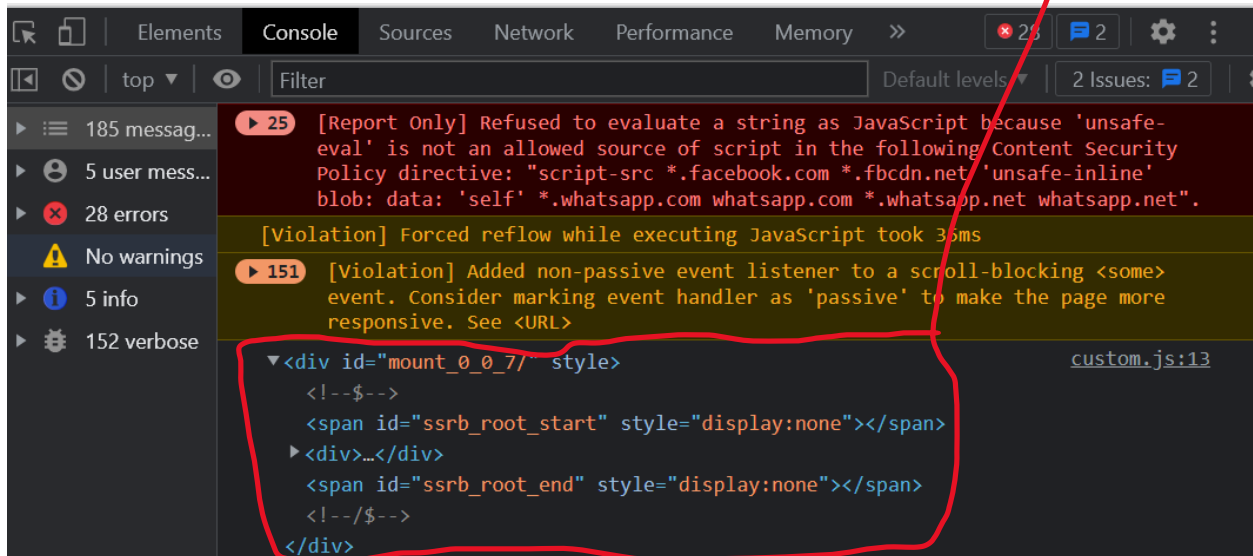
Elements Console Sources Network Performance Memory » 28 2

top ▾ Filter Default levels ▾ 2 Issues: 2

185 messag...
5 user mess...
28 errors
No warnings
5 info
152 verbose

25 [Report Only] Refused to evaluate a string as JavaScript because 'unsafe-eval' is not an allowed source of script in the following Content Security Policy directive: "script-src *.facebook.com *.fbcdn.net 'unsafe-inline' blob: data: 'self' *.whatsapp.com whatsapp.com *.whatsapp.net whatsapp.net".

[Violation] Forced reflow while executing JavaScript took 36ms

151 [Violation] Added non-passive event listener to a scroll-blocking <some> event. Consider marking event handler as 'passive' to make the page more responsive. See <URL>

custom.js:13

<div id="mount_0_0_7/" style>
<!--$-->
<span id="ssrb_root_start" style="display:none"></span>
<div>…</div>
<span id="ssrb_root_end" style="display:none"></span>
<!--/$-->
</div>